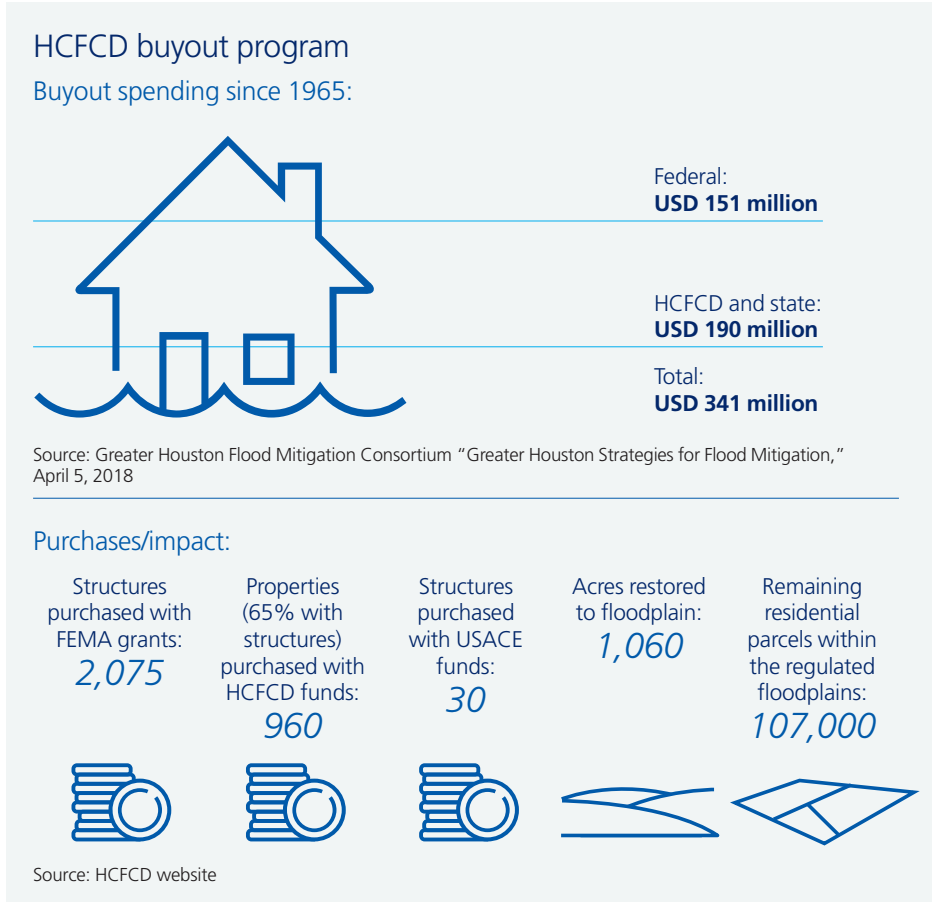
HCFCD buyout program

Buyout spending since 1965:

Federal:
**USD 151 million**

HCFCD and state:
**USD 190 million**

Total:
**USD 341 million**

Source: Greater Houston Flood Mitigation Consortium "Greater Houston Strategies for Flood Mitigation," April 5, 2018

Purchases/impact:

Structures purchased with FEMA grants:
2,075

Properties (65% with structures) purchased with HCFCD funds:
960

Structures purchased with USACE funds:
30

Acres restored to floodplain:
1,060

Remaining residential parcels within the regulated floodplains:
107,000

Source: HCFCD website